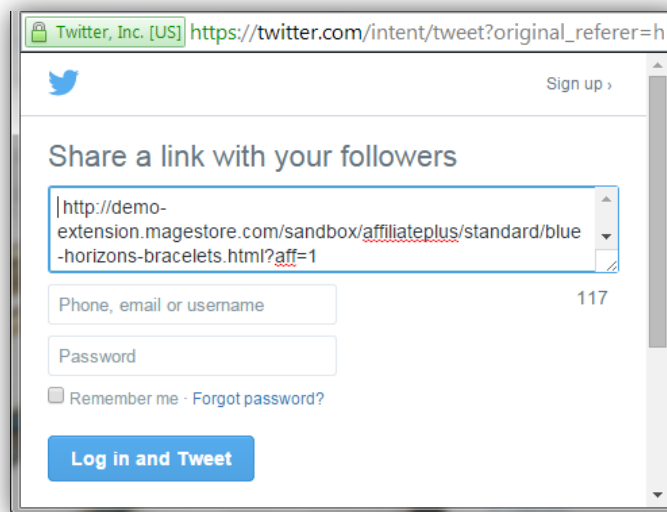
Twitter, Inc. [US] https://twitter.com/intent/tweet?original_referer=h

Sign up ›

Share a link with your followers

http://demo-extension.magestore.com/sandbox/affiliateplus/standard/blue-horizons-bracelets.html?aff=1

Phone, email or username

117

Password

Remember me · Forgot password?

Log in and Tweet